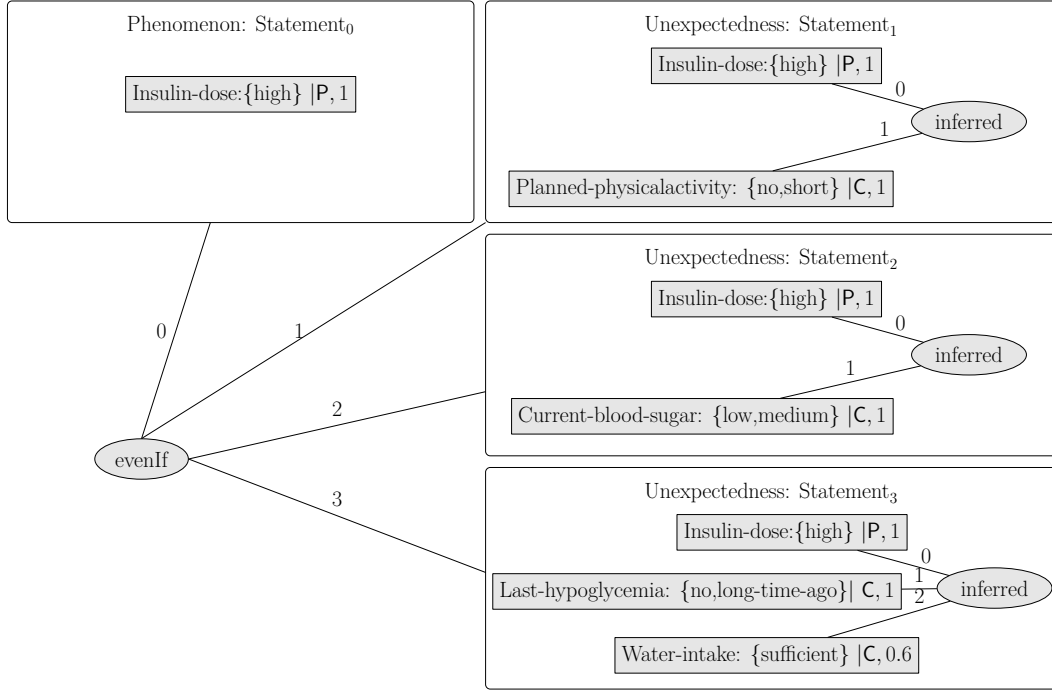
Phenomenon: Statement$_0$

Insulin-dose:{high} $|\mathsf{P}, 1$

Unexpectedness: Statement$_1$

Insulin-dose:{high} $|\mathsf{P}, 1$

0

inferred

1

Planned-physicalactivity: {no,short} $|\mathsf{C}, 1$

Unexpectedness: Statement$_2$

Insulin-dose:{high} $|\mathsf{P}, 1$

0

inferred

1

Current-blood-sugar: {low,medium} $|\mathsf{C}, 1$

0

1

2

3

evenIf

Unexpectedness: Statement$_3$

Insulin-dose:{high} $|\mathsf{P}, 1$

0

Last-hypoglycemia: {no,long-time-ago}$| \mathsf{C}, 1$

1

2

inferred

Water-intake: {sufficient} $|\mathsf{C}, 0.6$